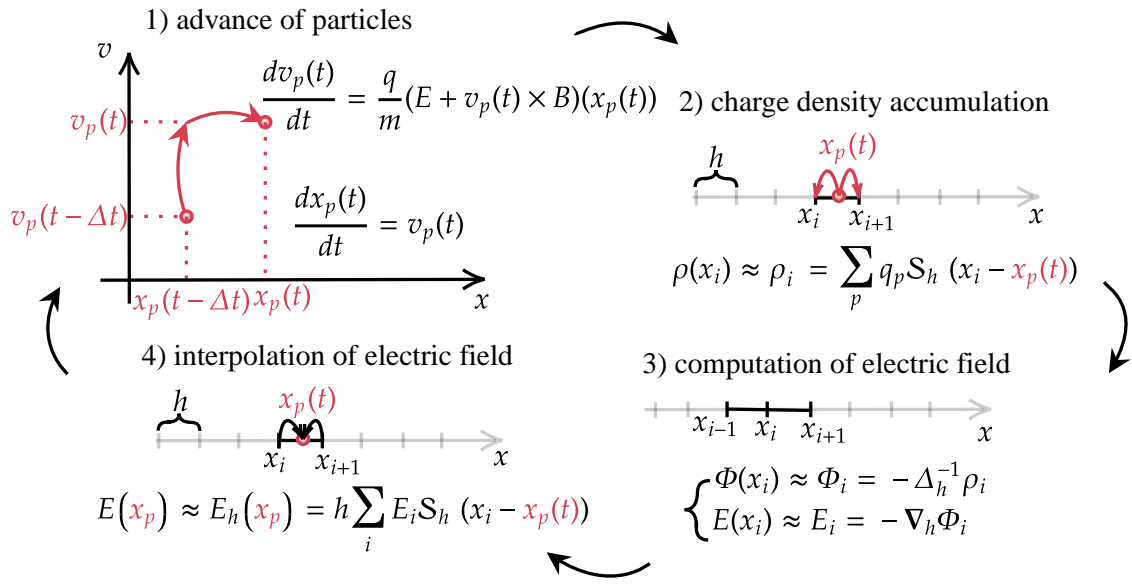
1) advance of particles

$v$

$v_p(t)$

$v_p(t-\Delta t)$

$\frac{dv_p(t)}{dt} = \frac{q}{m}(E + v_p(t) \times B)(x_p(t))$

$\frac{dx_p(t)}{dt} = v_p(t)$

$x_p(t-\Delta t)$ $x_p(t)$

$x$

2) charge density accumulation

$h$

$x_p(t)$

$x_i$ $x_{i+1}$

$x$

$\rho(x_i) \approx \rho_i = \sum_p q_p \mathcal{S}_h\ (x_i - x_p(t))$

3) computation of electric field

$x_{i-1}$ $x_i$ $x_{i+1}$

$x$

$\begin{cases} \Phi(x_i) \approx \Phi_i = -\Delta_h^{-1}\rho_i \\ E(x_i) \approx E_i = -\nabla_h \Phi_i \end{cases}$

4) interpolation of electric field

$h$

$x_p(t)$

$x_i$ $x_{i+1}$

$x$

$E\left(x_p\right) \approx E_h\left(x_p\right) = h\sum_i E_i \mathcal{S}_h\ (x_i - x_p(t))$